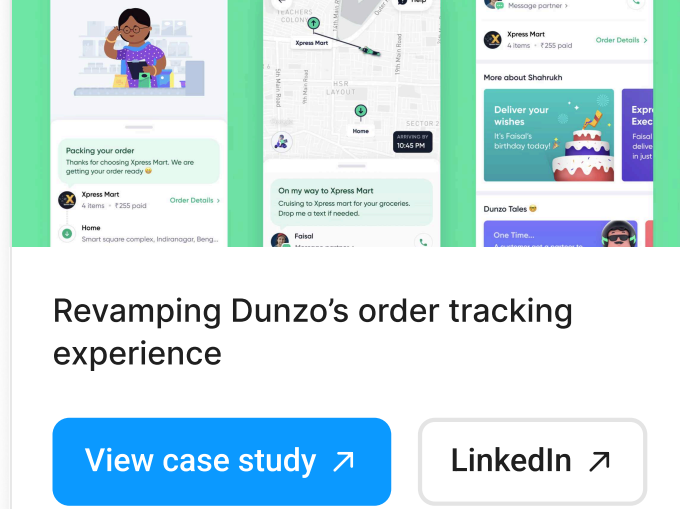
Packing your order
Thanks for choosing Xpress Mart. We are getting your order ready 😊

Xpress Mart
4 items • ₹255 paid
Order Details >

Home
Smart square complex, Indiranagar, Beng...

TEACHERS COLONY
Xpress Mart
5th Main Road
19th Main Road
HSR LAYOUT
SECTOR 2
Home
ARRIVING BY
10:45 PM
Help

On my way to Xpress Mart
Cruising to Xpress mart for your groceries. Drop me a text if needed.

Faisal
Message partner >

Message partner >

Xpress Mart
4 items • ₹255 paid
Order Details >

More about Shahrukh

Deliver your wishes
It's Faisal's birthday today! 🎉

Expr
Exec
Faisal
delive
in just

Dunzo Tales 😎

One Time...

Revamping Dunzo's order tracking experience

View case study ↗

LinkedIn ↗